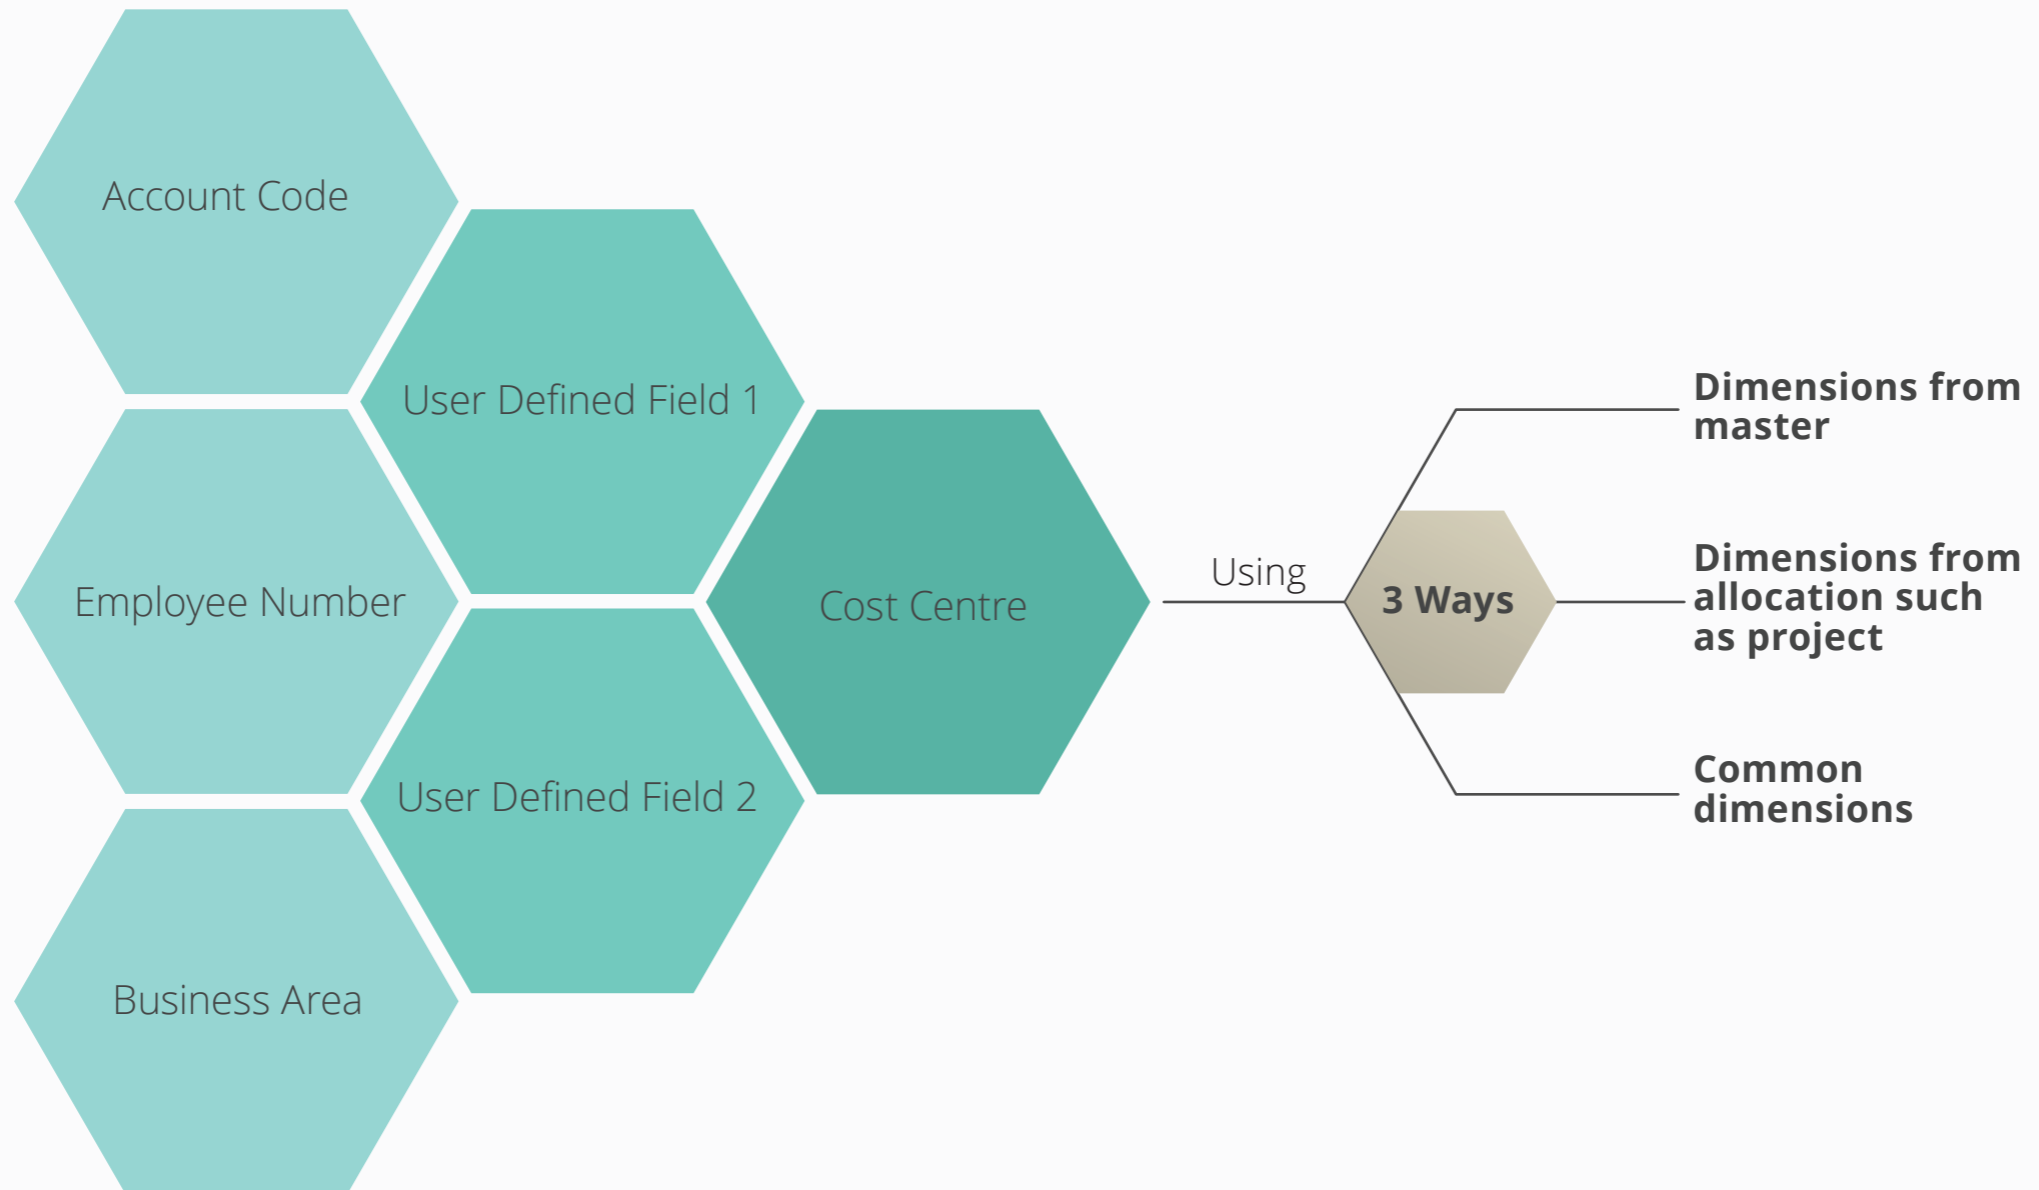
Account Code

User Defined Field 1

Employee Number

Cost Centre

User Defined Field 2

Business Area

Using

3 Ways

Dimensions from master

Dimensions from allocation such as project

Common dimensions